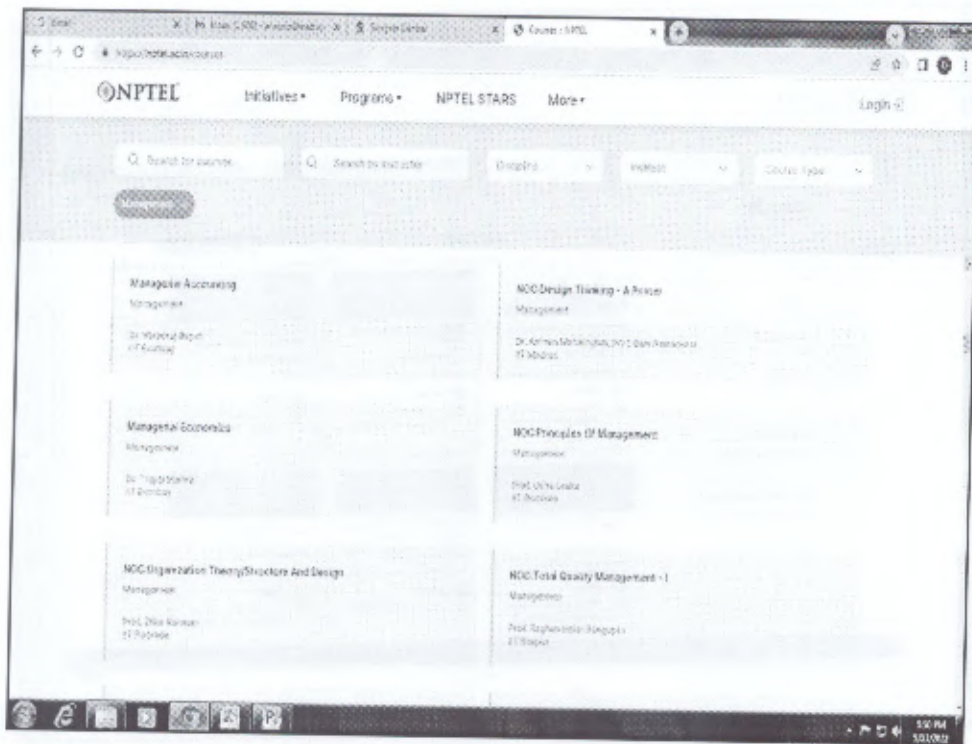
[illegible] | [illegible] | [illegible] | Course : NPTEL

https://nptel.ac.in/course

NPTEL Initiatives ▾ Programs ▾ NPTEL STARS More ▾ Login

Search for courses | Search by instructor | Discipline | Institute | Course Type

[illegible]

Managerial Accounting
Management
Dr. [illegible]
IIT Bombay

NOC:Design Thinking - A Primer
Management
Dr. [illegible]
IIT Madras

Managerial Economics
Management
Dr. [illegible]
IIT Bombay

NOC:Principles Of Management
Management
Prof. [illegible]
IIT Roorkee

NOC:Organization Theory/Structure And Design
Management
Prof. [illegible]
IIT Roorkee

NOC:Total Quality Management - I
Management
Prof. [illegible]
IIT Kanpur

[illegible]